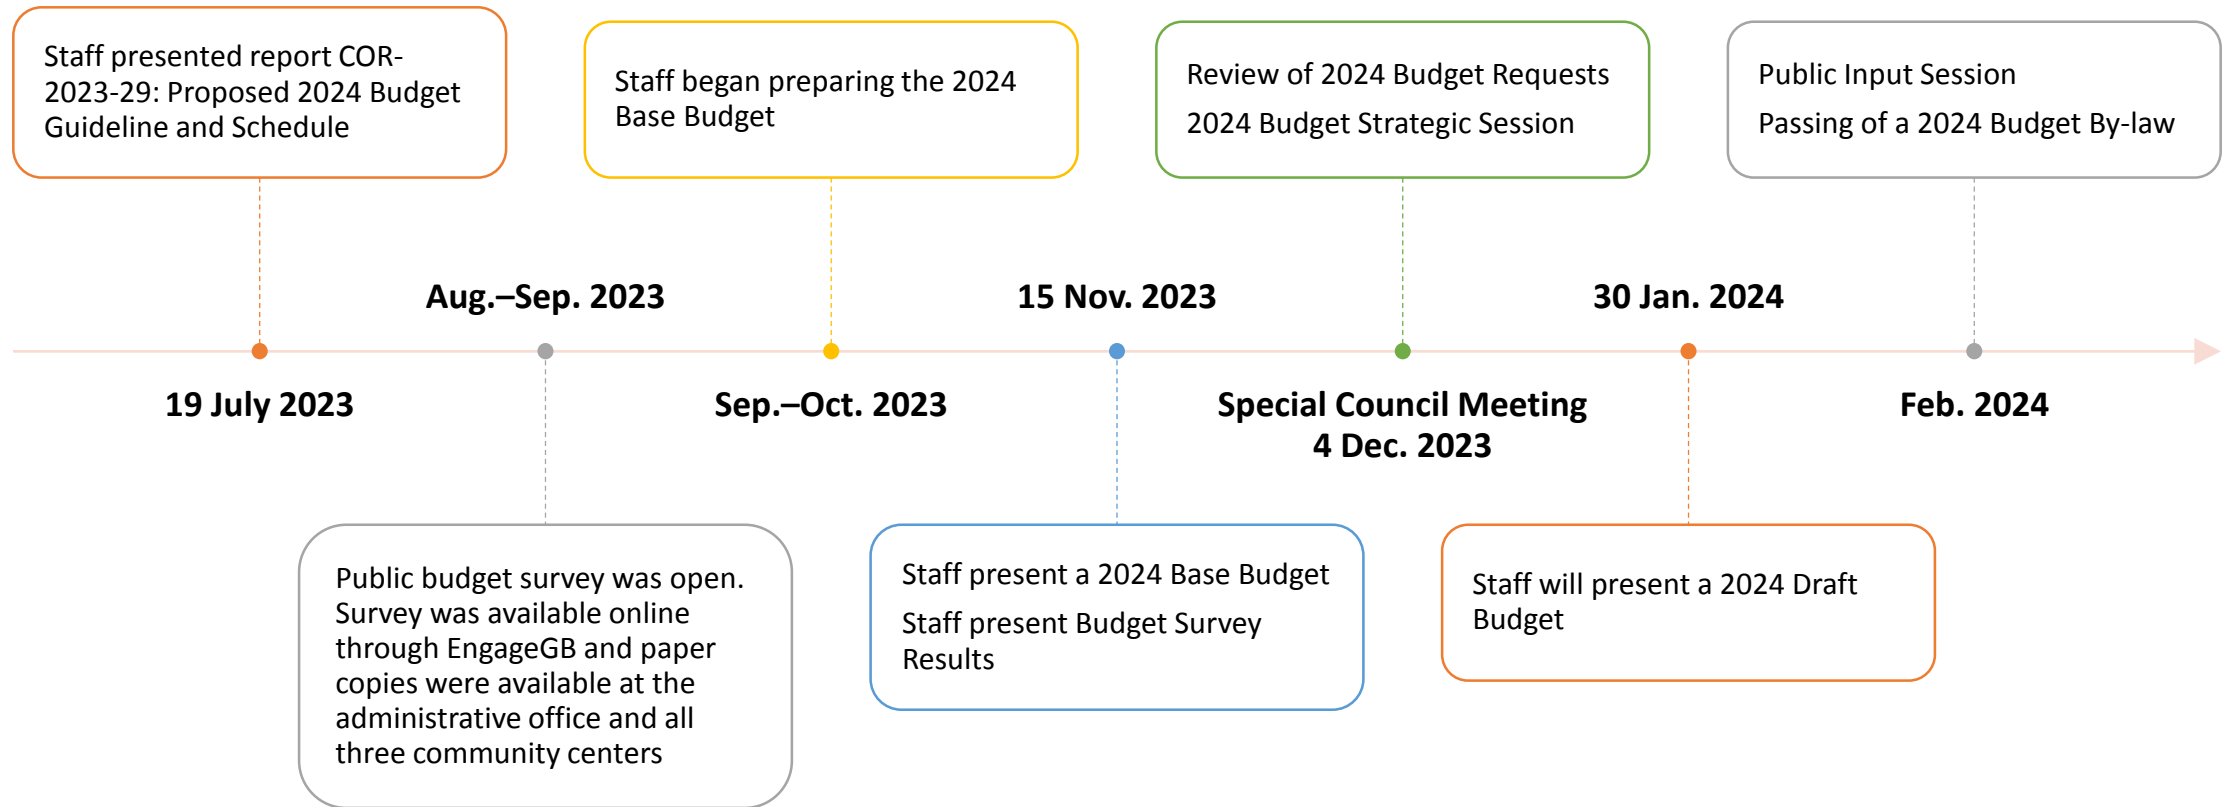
Staff presented report COR-2023-29: Proposed 2024 Budget Guideline and Schedule

19 July 2023

Aug.–Sep. 2023

Public budget survey was open. Survey was available online through EngageGB and paper copies were available at the administrative office and all three community centers

Staff began preparing the 2024 Base Budget

Sep.–Oct. 2023

15 Nov. 2023

Staff present a 2024 Base Budget

Staff present Budget Survey Results

Review of 2024 Budget Requests

2024 Budget Strategic Session

Special Council Meeting
4 Dec. 2023

30 Jan. 2024

Staff will present a 2024 Draft Budget

Public Input Session

Passing of a 2024 Budget By-law

Feb. 2024